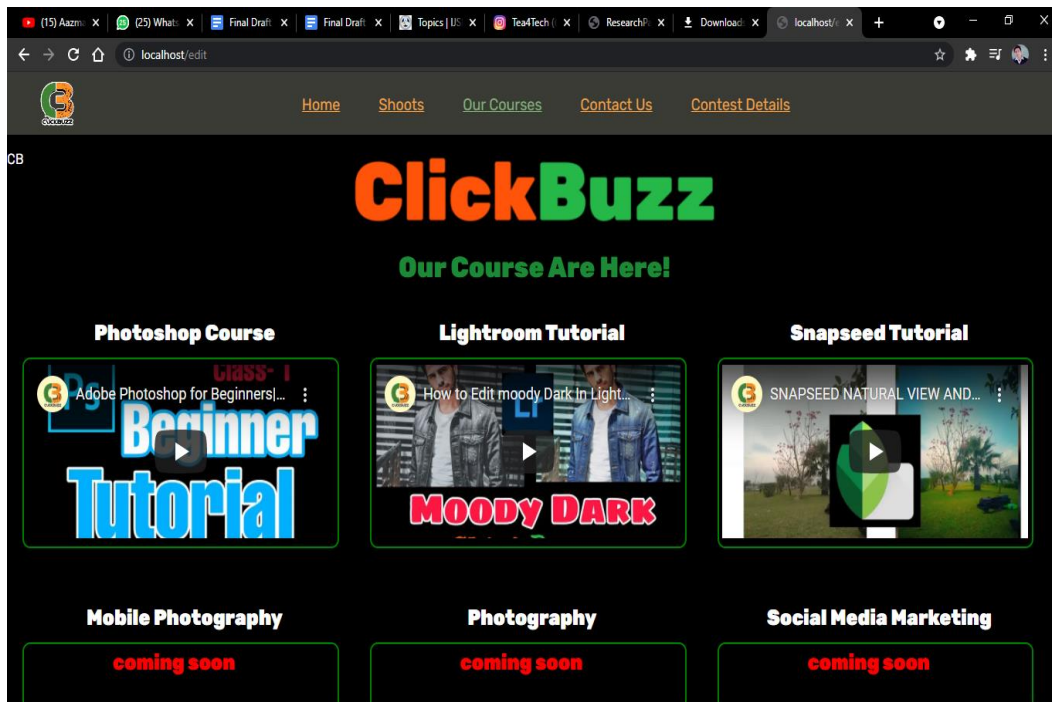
(15) Aazma ×
(25) Whats ×
Final Draft ×
Final Draft ×
Topics | US ×
Tea4Tech ( ×
ResearchP ×
Download ×
localhost/e ×
+

localhost/edit

CLICKBUZZ

Home Shoots Our Courses Contact Us Contest Details

CB

ClickBuzz

Our Course Are Here!

Photoshop Course

Class- 1
Adobe Photoshop for Beginners|...
Ps
Beginner Tutorial

Lightroom Tutorial

How to Edit moody Dark In Light...
Lr
MOODY DARK

Snapseed Tutorial

SNAPSEED NATURAL VIEW AND...

Mobile Photography

coming soon

Photography

coming soon

Social Media Marketing

coming soon